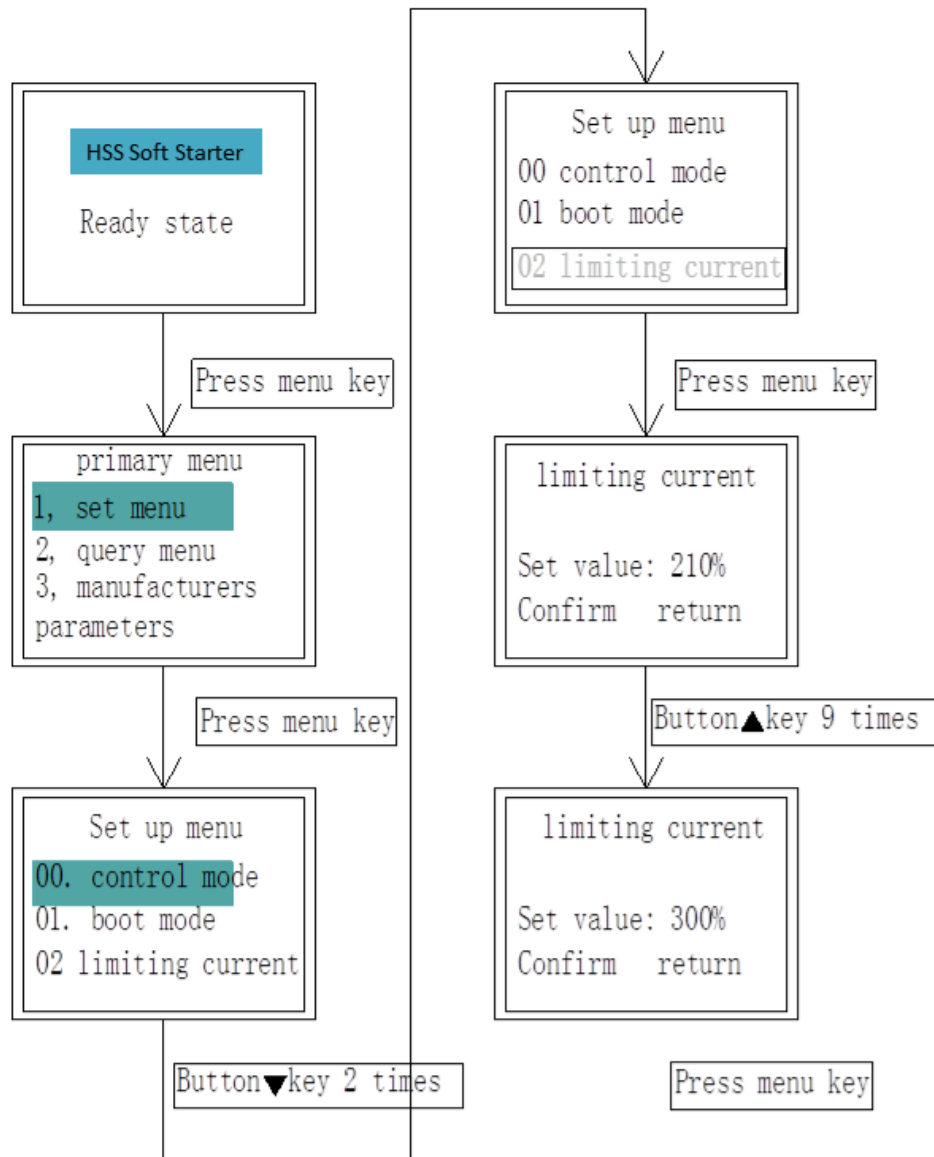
HSS Soft Starter

Ready state

Press menu key

primary menu
1, set menu
2, query menu
3, manufacturers parameters

Press menu key

Set up menu
00. control mode
01. boot mode
02 limiting current

Button▼key 2 times

Set up menu
00 control mode
01 boot mode
02 limiting current

Press menu key

limiting current

Set value: 210%
Confirm return

Button▲key 9 times

limiting current

Set value: 300%
Confirm return

Press menu key